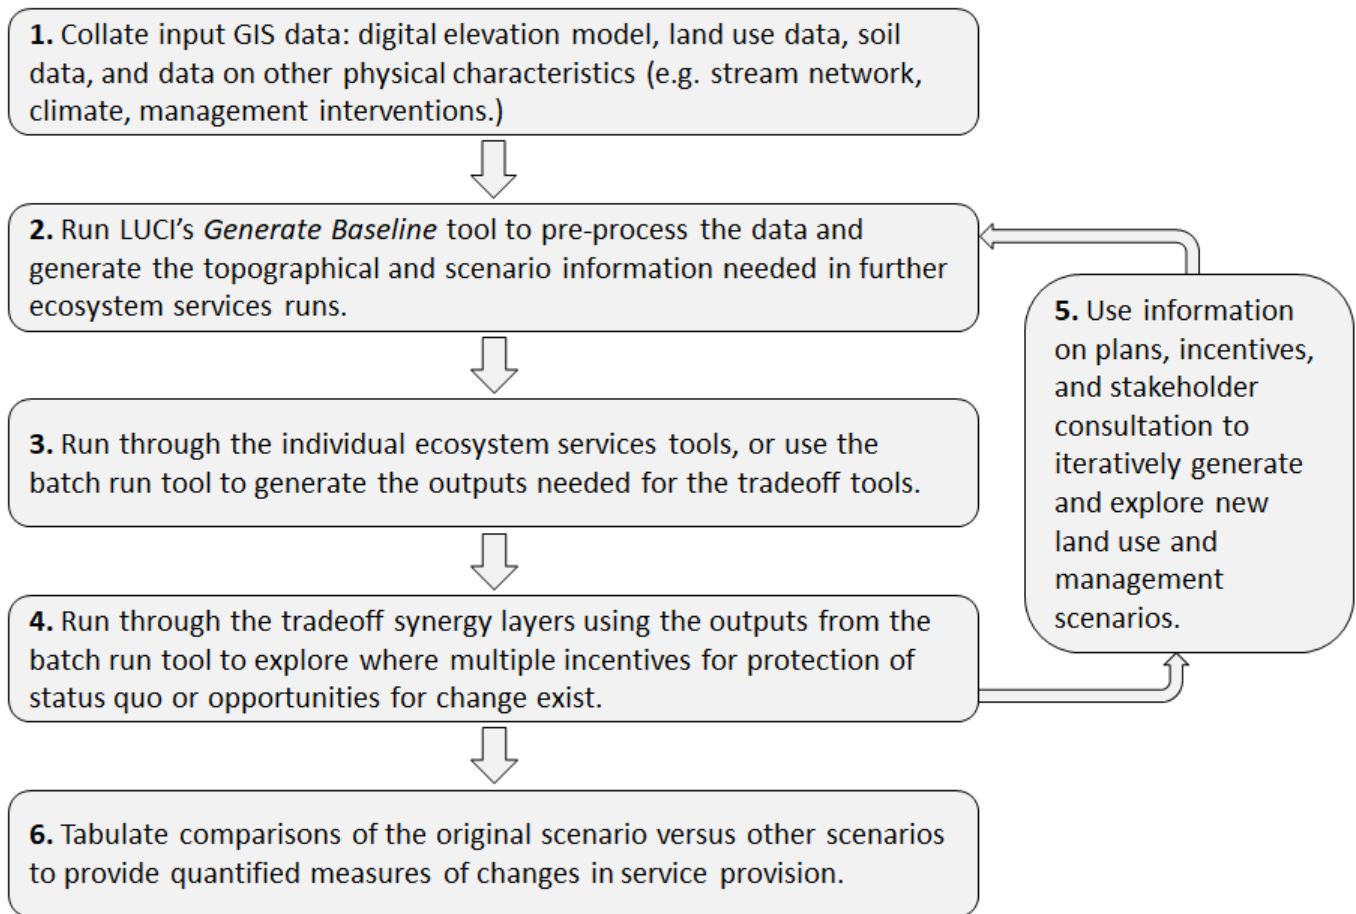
**1.** Collate input GIS data: digital elevation model, land use data, soil data, and data on other physical characteristics (e.g. stream network, climate, management interventions.)

**2.** Run LUCI's *Generate Baseline* tool to pre-process the data and generate the topographical and scenario information needed in further ecosystem services runs.

**3.** Run through the individual ecosystem services tools, or use the batch run tool to generate the outputs needed for the tradeoff tools.

**4.** Run through the tradeoff synergy layers using the outputs from the batch run tool to explore where multiple incentives for protection of status quo or opportunities for change exist.

**5.** Use information on plans, incentives, and stakeholder consultation to iteratively generate and explore new land use and management scenarios.

**6.** Tabulate comparisons of the original scenario versus other scenarios to provide quantified measures of changes in service provision.